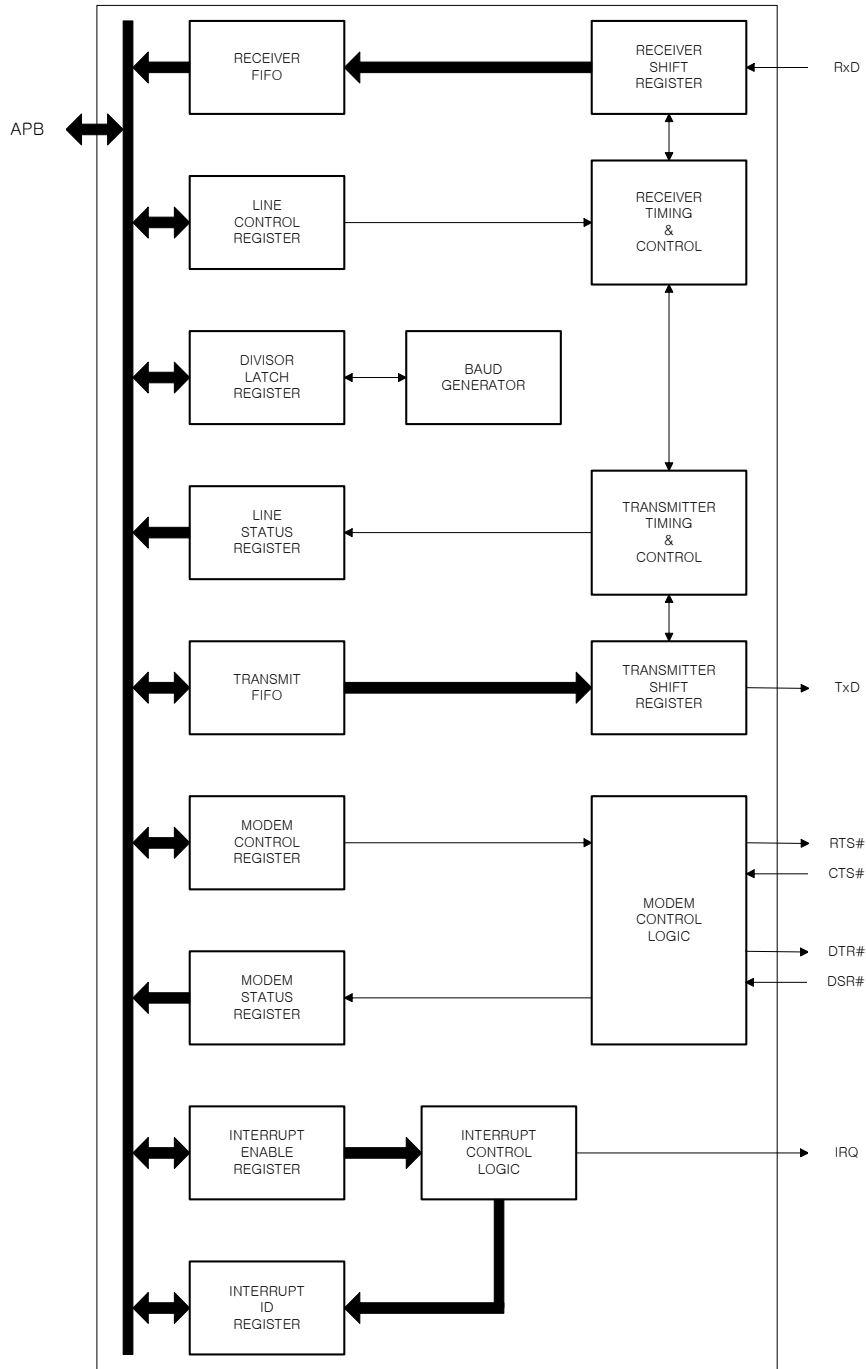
RECEIVER FIFO

RECEIVER SHIFT REGISTER

RxD

APB

LINE CONTROL REGISTER

RECEIVER TIMING & CONTROL

DIVISOR LATCH REGISTER

BAUD GENERATOR

LINE STATUS REGISTER

TRANSMITTER TIMING & CONTROL

TRANSMIT FIFO

TRANSMITTER SHIFT REGISTER

TxD

MODEM CONTROL REGISTER

MODEM CONTROL LOGIC

RTS#

CTS#

DTR#

DSR#

MODEM STATUS REGISTER

INTERRUPT ENABLE REGISTER

INTERRUPT CONTROL LOGIC

IRQ

INTERRUPT ID REGISTER